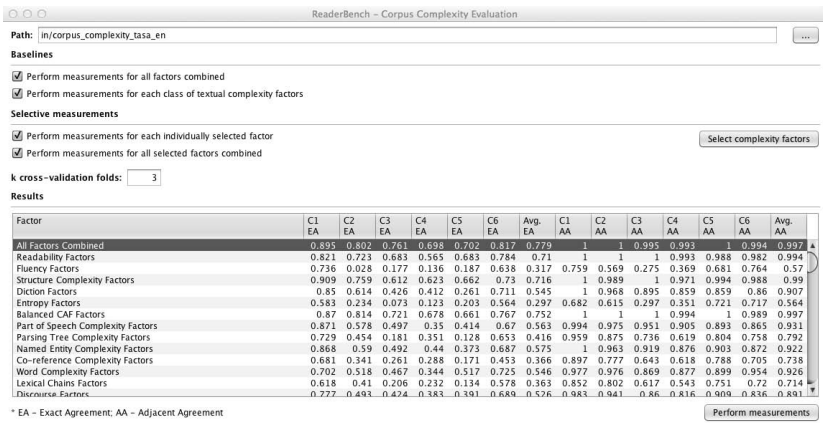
ReaderBench - Corpus Complexity Evaluation

Path: in/corpus_complexity_tasa_en ...

Baselines

Perform measurements for all factors combined

Perform measurements for each class of textual complexity factors

Selective measurements

Perform measurements for each individually selected factor

Select complexity factors

Perform measurements for all selected factors combined

k cross-validation folds: 3

Results

| Factor | C1 EA | C2 EA | C3 EA | C4 EA | C5 EA | C6 EA | Avg. EA | C1 AA | C2 AA | C3 AA | C4 AA | C5 AA | C6 AA | Avg. AA |
|---|---|---|---|---|---|---|---|---|---|---|---|---|---|---|
| All Factors Combined | 0.895 | 0.802 | 0.761 | 0.698 | 0.702 | 0.817 | 0.779 | 1 | 1 | 0.995 | 0.993 | 1 | 0.994 | 0.997 |
| Readability Factors | 0.821 | 0.723 | 0.683 | 0.565 | 0.683 | 0.784 | 0.71 | 1 | 1 | 1 | 0.993 | 0.988 | 0.982 | 0.994 |
| Fluency Factors | 0.736 | 0.028 | 0.177 | 0.136 | 0.187 | 0.638 | 0.317 | 0.759 | 0.569 | 0.275 | 0.369 | 0.681 | 0.764 | 0.57 |
| Structure Complexity Factors | 0.909 | 0.759 | 0.612 | 0.623 | 0.662 | 0.73 | 0.716 | 1 | 0.989 | 1 | 0.971 | 0.994 | 0.988 | 0.99 |
| Diction Factors | 0.85 | 0.614 | 0.426 | 0.412 | 0.261 | 0.711 | 0.545 | 1 | 0.968 | 0.895 | 0.859 | 0.859 | 0.86 | 0.907 |
| Entropy Factors | 0.583 | 0.234 | 0.073 | 0.123 | 0.203 | 0.564 | 0.297 | 0.682 | 0.615 | 0.297 | 0.351 | 0.721 | 0.717 | 0.564 |
| Balanced CAF Factors | 0.87 | 0.814 | 0.721 | 0.678 | 0.661 | 0.767 | 0.752 | 1 | 1 | 1 | 0.994 | 1 | 0.989 | 0.997 |
| Part of Speech Complexity Factors | 0.871 | 0.578 | 0.497 | 0.35 | 0.414 | 0.67 | 0.563 | 0.994 | 0.975 | 0.951 | 0.905 | 0.893 | 0.865 | 0.931 |
| Parsing Tree Complexity Factors | 0.729 | 0.454 | 0.181 | 0.351 | 0.128 | 0.653 | 0.416 | 0.959 | 0.875 | 0.736 | 0.619 | 0.804 | 0.758 | 0.792 |
| Named Entity Complexity Factors | 0.868 | 0.59 | 0.492 | 0.44 | 0.373 | 0.687 | 0.575 | 1 | 0.963 | 0.919 | 0.876 | 0.903 | 0.872 | 0.922 |
| Co-reference Complexity Factors | 0.681 | 0.341 | 0.261 | 0.288 | 0.171 | 0.453 | 0.366 | 0.897 | 0.777 | 0.643 | 0.618 | 0.788 | 0.705 | 0.738 |
| Word Complexity Factors | 0.702 | 0.518 | 0.467 | 0.344 | 0.517 | 0.725 | 0.546 | 0.977 | 0.976 | 0.869 | 0.877 | 0.899 | 0.954 | 0.926 |
| Lexical Chains Factors | 0.618 | 0.41 | 0.206 | 0.232 | 0.134 | 0.578 | 0.363 | 0.852 | 0.802 | 0.617 | 0.543 | 0.751 | 0.72 | 0.714 |
| Discourse Factors | 0.777 | 0.493 | 0.424 | 0.383 | 0.391 | 0.689 | 0.526 | 0.983 | 0.941 | 0.86 | 0.816 | 0.909 | 0.836 | 0.891 |

* EA - Exact Agreement; AA - Adjacent Agreement

Perform measurements